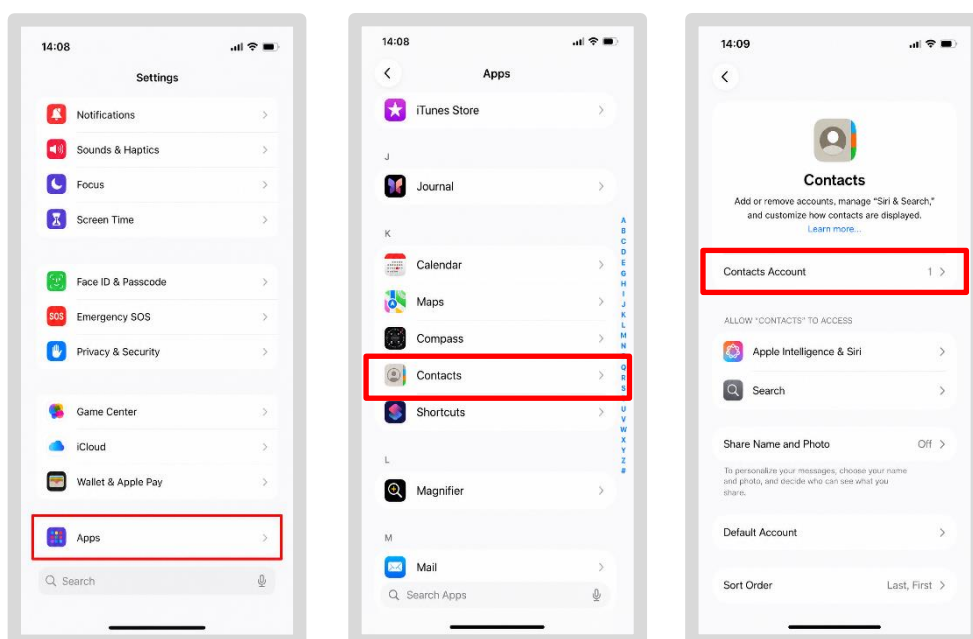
14:08

Settings

Notifications
Sounds & Haptics
Focus
Screen Time

Face ID & Passcode
SOS Emergency SOS
Privacy & Security

Game Center
iCloud
Wallet & Apple Pay

Apps

Search

14:08

Apps

iTunes Store

J

Journal

K

Calendar
Maps
Compass
Contacts
Shortcuts

L

Magnifier

M

Mail

Search Apps

A B C D E F G H I J K L M N O P Q R S T U V W X Y Z #

14:09

Contacts

Add or remove accounts, manage "Siri & Search," and customize how contacts are displayed.
Learn more...

Contacts Account 1

ALLOW "CONTACTS" TO ACCESS

Apple Intelligence & Siri
Search

Share Name and Photo Off

To personalize your messages, choose your name and photo, and decide who can see what you share.

Default Account

Sort Order Last, First